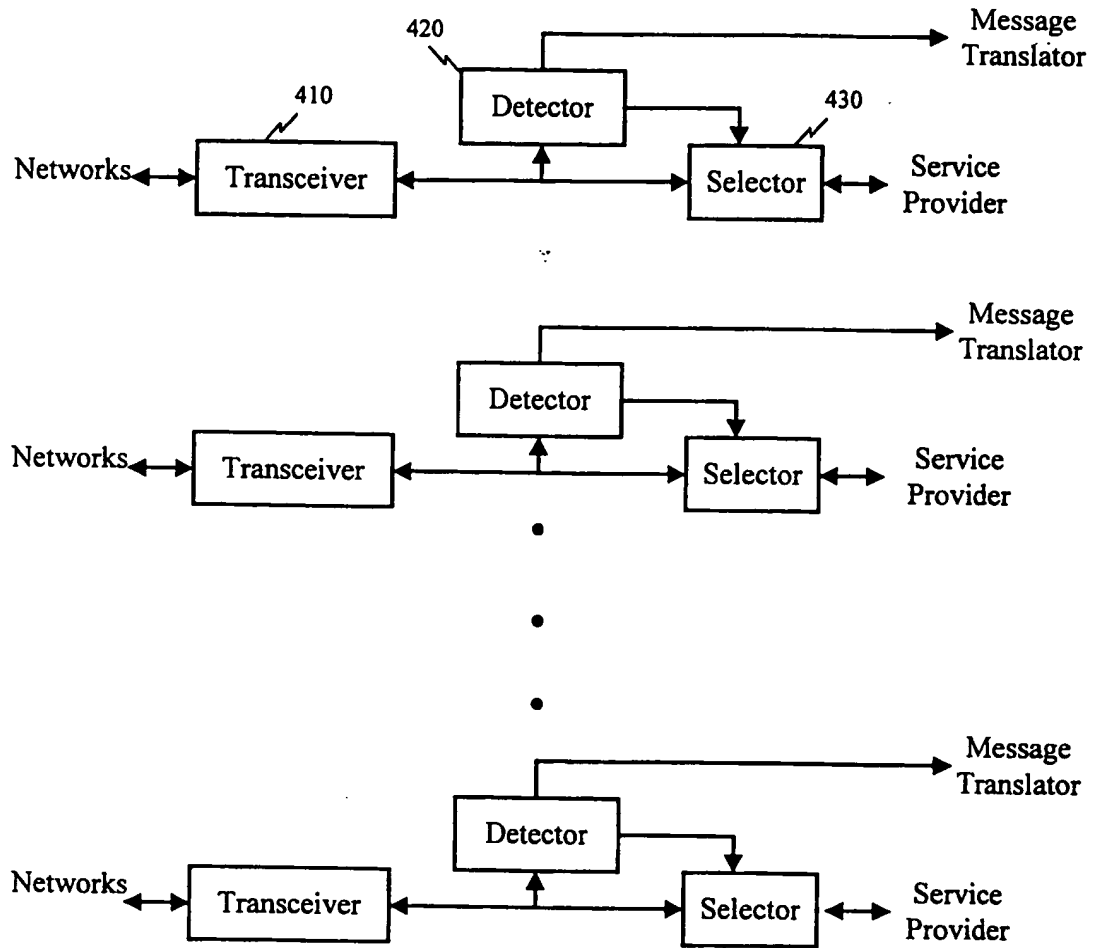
420
Message Translator
410
Detector
430
Networks
Transceiver
Selector
Service Provider

Message Translator
Detector
Networks
Transceiver
Selector
Service Provider

Message Translator
Detector
Networks
Transceiver
Selector
Service Provider